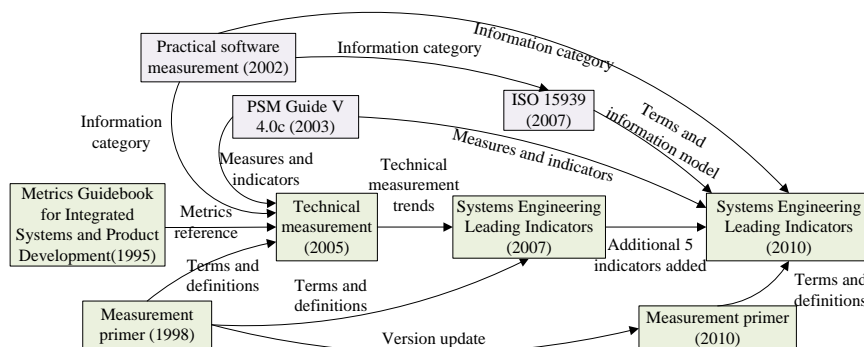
Practical software measurement (2002)

Information category

Information category

PSM Guide V 4.0c (2003)

ISO 15939 (2007)

Terms and information model

Information category

Measures and indicators

Measures and indicators

Technical measurement trends

Metrics Guidebook for Integrated Systems and Product Development(1995)

Metrics reference

Technical measurement (2005)

Systems Engineering Leading Indicators (2007)

Systems Engineering Leading Indicators (2010)

Additional 5 indicators added

Terms and definitions

Terms and definitions

Terms and definitions

Measurement primer (1998)

Version update

Measurement primer (2010)